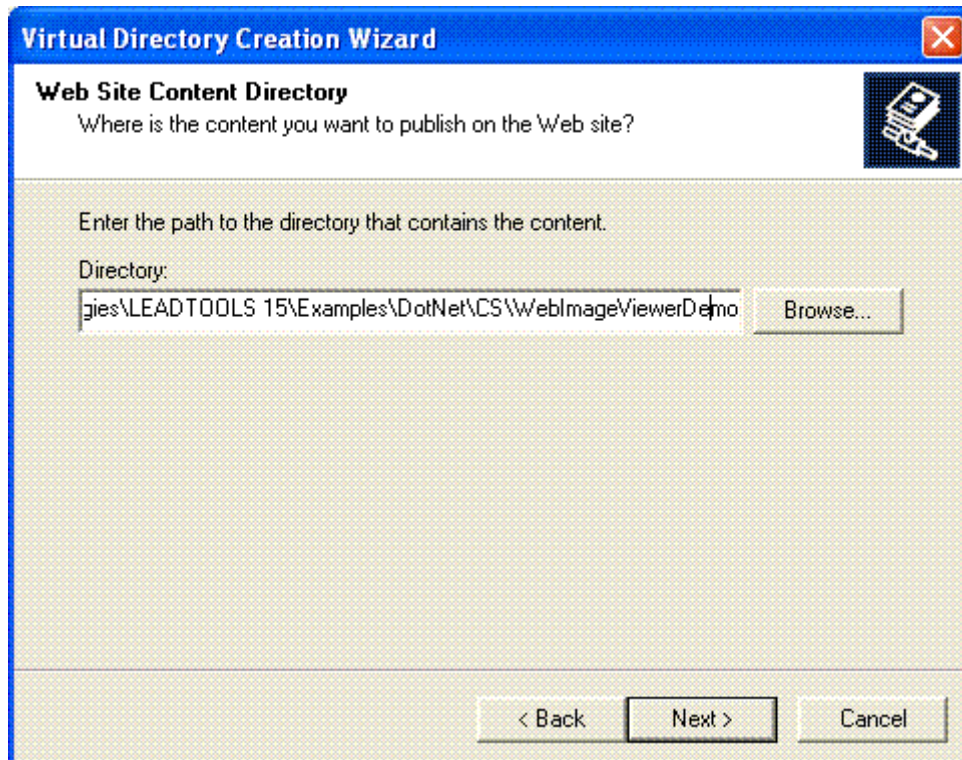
Virtual Directory Creation Wizard

Web Site Content Directory
Where is the content you want to publish on the Web site?

Enter the path to the directory that contains the content.

Directory:

gies\LEADTOOLS 15\Examples\DotNet\CS\WebImageViewerDemo

Browse...

< Back

Next >

Cancel